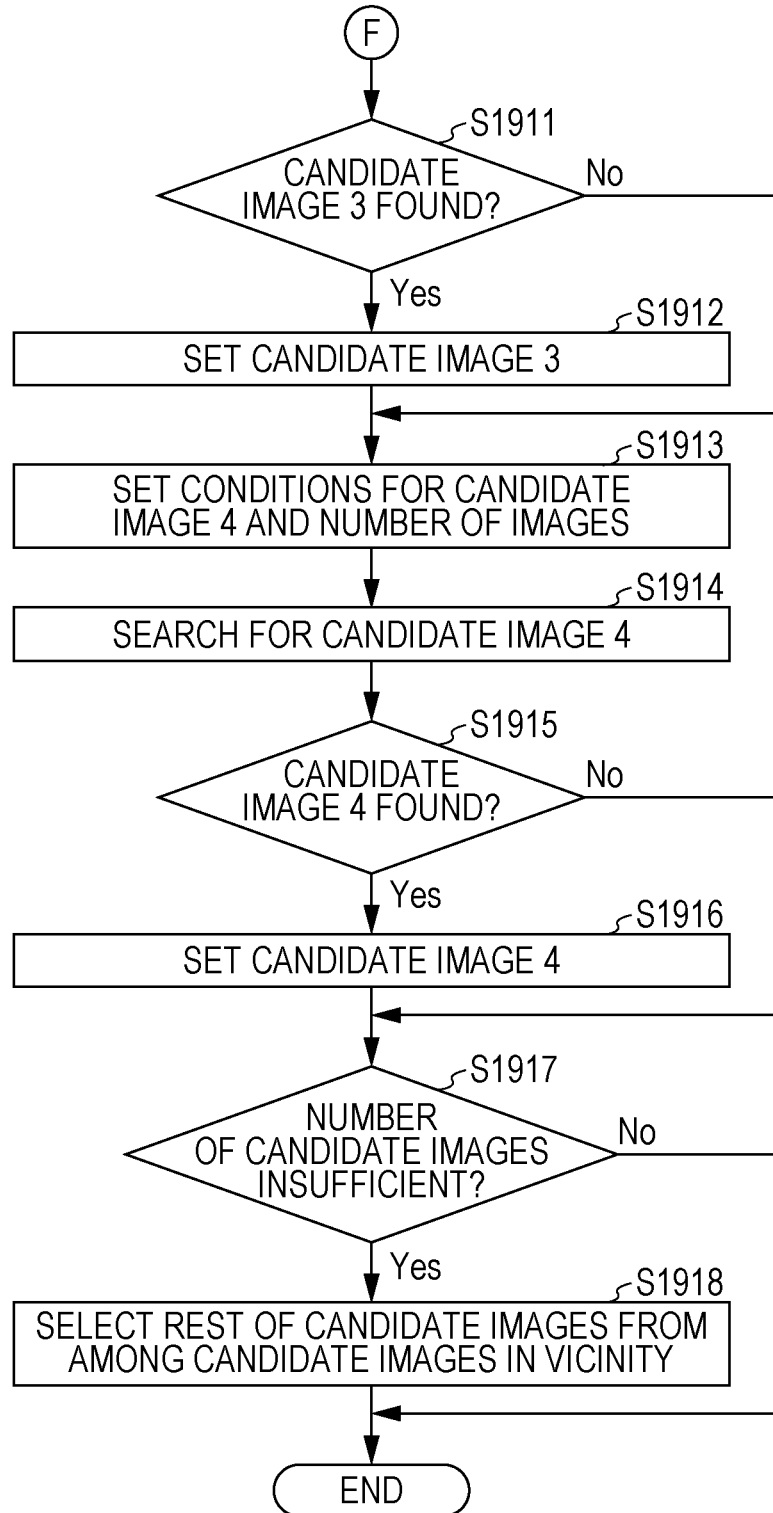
F

S1911

CANDIDATE IMAGE 3 FOUND?

No

Yes

S1912

SET CANDIDATE IMAGE 3

S1913

SET CONDITIONS FOR CANDIDATE IMAGE 4 AND NUMBER OF IMAGES

S1914

SEARCH FOR CANDIDATE IMAGE 4

S1915

CANDIDATE IMAGE 4 FOUND?

No

Yes

S1916

SET CANDIDATE IMAGE 4

S1917

NUMBER OF CANDIDATE IMAGES INSUFFICIENT?

No

Yes

S1918

SELECT REST OF CANDIDATE IMAGES FROM AMONG CANDIDATE IMAGES IN VICINITY

END